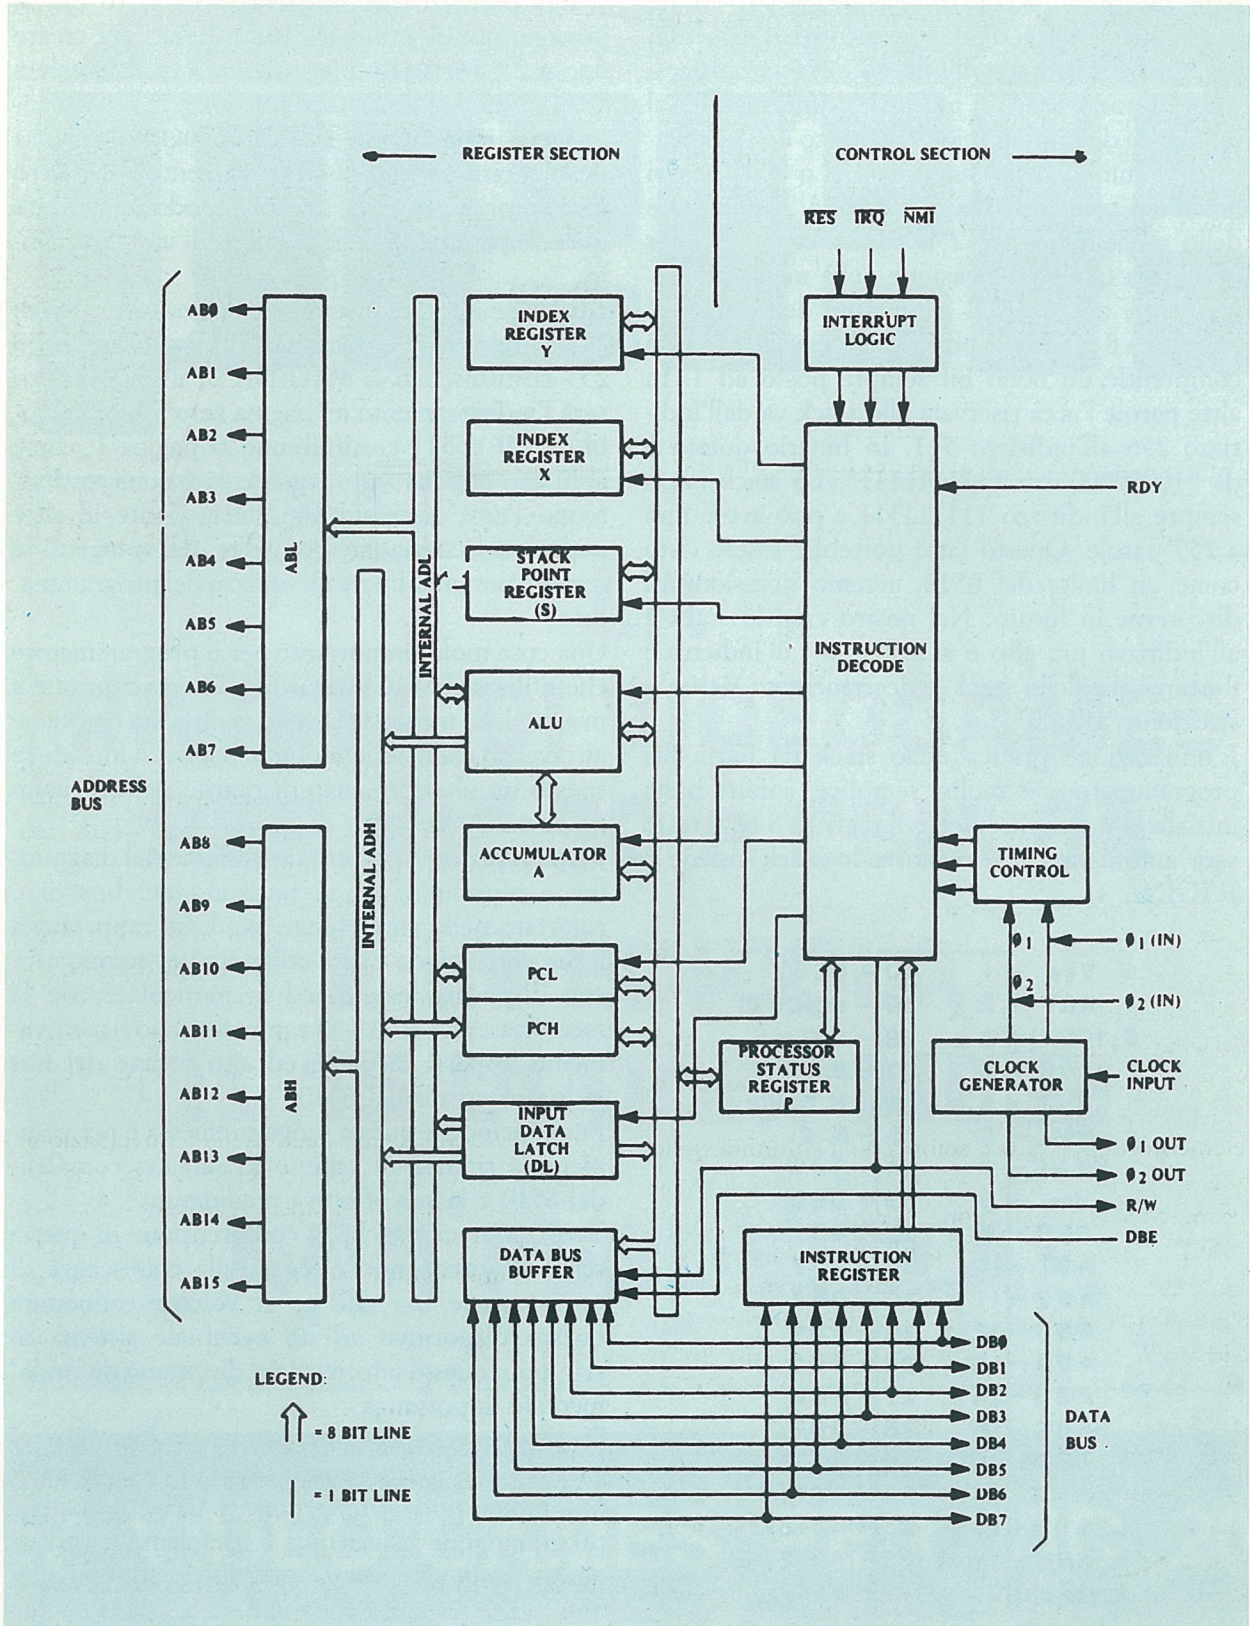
REGISTER SECTION

CONTROL SECTION

$\overline{RES}$ $\overline{IRQ}$ $\overline{NMI}$

INTERRUPT LOGIC

AB0
AB1
AB2
AB3
AB4
AB5
AB6
AB7

ADDRESS BUS

AB8
AB9
AB10
AB11
AB12
AB13
AB14
AB15

ABL

ABH

INTERNAL ADL

INTERNAL ADH

INDEX REGISTER Y

INDEX REGISTER X

STACK POINT REGISTER (S)

ALU

ACCUMULATOR A

PCL

PCH

INPUT DATA LATCH (DL)

DATA BUS BUFFER

INSTRUCTION DECODE

RDY

TIMING CONTROL

$\phi_1$
$\phi_2$

$\phi_1$ (IN)

$\phi_2$ (IN)

PROCESSOR STATUS REGISTER P

CLOCK GENERATOR

CLOCK INPUT

$\phi_1$ OUT

$\phi_2$ OUT

R/W

DBE

INSTRUCTION REGISTER

DB0
DB1
DB2
DB3
DB4
DB5
DB6
DB7

DATA BUS

LEGEND:

= 8 BIT LINE

= 1 BIT LINE